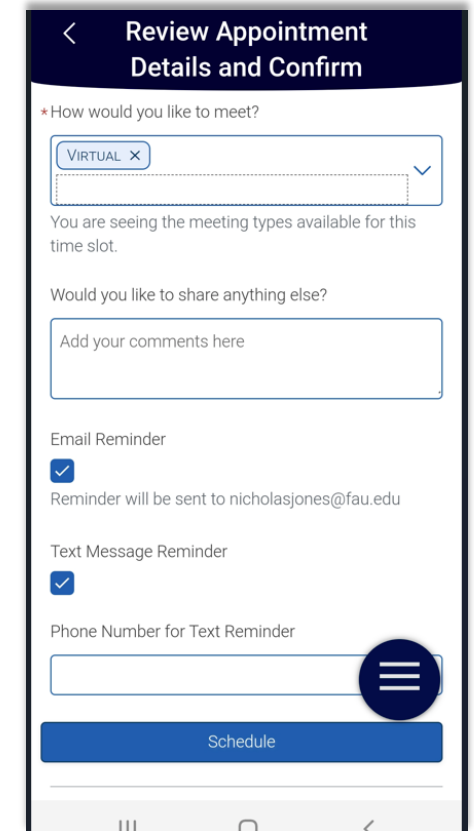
<

Review Appointment Details and Confirm

*How would you like to meet?

VIRTUAL ×

You are seeing the meeting types available for this time slot.

Would you like to share anything else?

Add your comments here

Email Reminder

Reminder will be sent to nicholasjones@fau.edu

Text Message Reminder

Phone Number for Text Reminder

Schedule